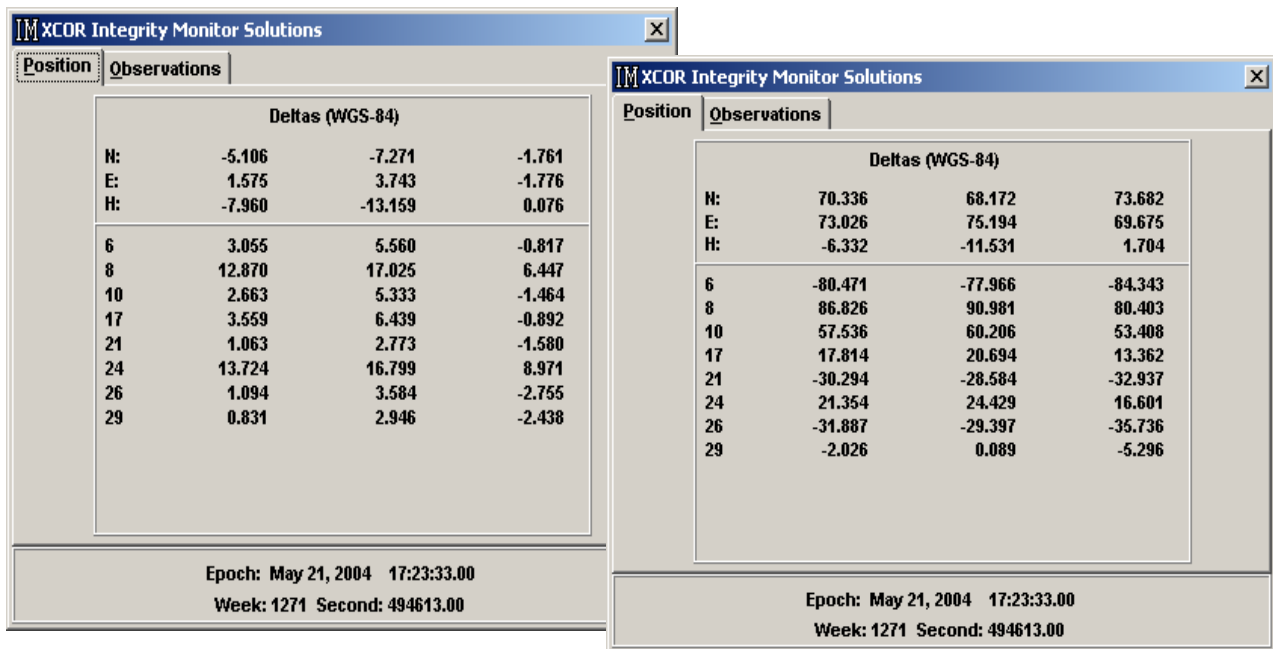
IM XCOR Integrity Monitor Solutions

Position | Observations

Deltas (WGS-84)

| | | | |
|---|---|---|---|
| N: | -5.106 | -7.271 | -1.761 |
| E: | 1.575 | 3.743 | -1.776 |
| H: | -7.960 | -13.159 | 0.076 |
| 6 | 3.055 | 5.560 | -0.817 |
| 8 | 12.870 | 17.025 | 6.447 |
| 10 | 2.663 | 5.333 | -1.464 |
| 17 | 3.559 | 6.439 | -0.892 |
| 21 | 1.063 | 2.773 | -1.580 |
| 24 | 13.724 | 16.799 | 8.971 |
| 26 | 1.094 | 3.584 | -2.755 |
| 29 | 0.831 | 2.946 | -2.438 |

Epoch: May 21, 2004 17:23:33.00
Week: 1271 Second: 494613.00

IM XCOR Integrity Monitor Solutions

Position | Observations

Deltas (WGS-84)

| | | | |
|---|---|---|---|
| N: | 70.336 | 68.172 | 73.682 |
| E: | 73.026 | 75.194 | 69.675 |
| H: | -6.332 | -11.531 | 1.704 |
| 6 | -80.471 | -77.966 | -84.343 |
| 8 | 86.826 | 90.981 | 80.403 |
| 10 | 57.536 | 60.206 | 53.408 |
| 17 | 17.814 | 20.694 | 13.362 |
| 21 | -30.294 | -28.584 | -32.937 |
| 24 | 21.354 | 24.429 | 16.601 |
| 26 | -31.887 | -29.397 | -35.736 |
| 29 | -2.026 | 0.089 | -5.296 |

Epoch: May 21, 2004 17:23:33.00
Week: 1271 Second: 494613.00